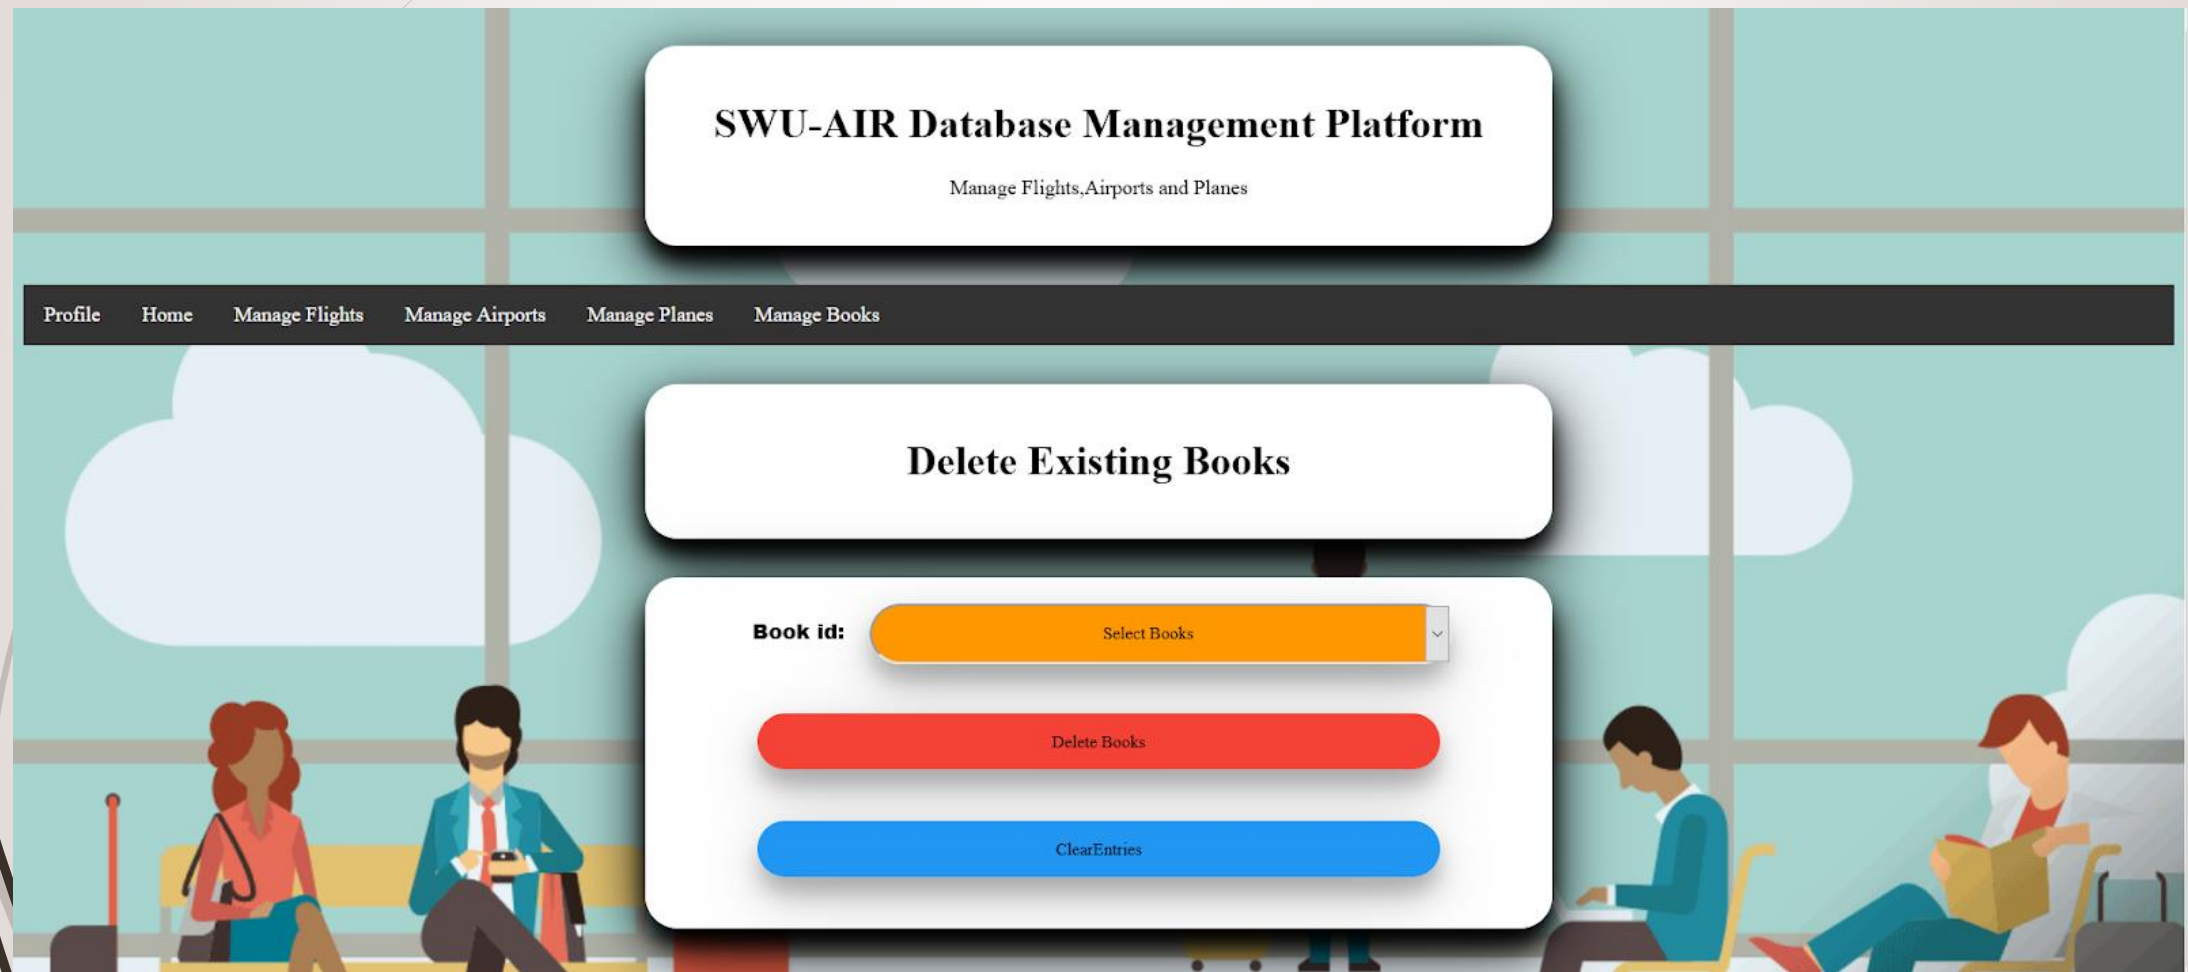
SWU-AIR Database Management Platform

Manage Flights,Airports and Planes

Profile Home Manage Flights Manage Airports Manage Planes Manage Books

Delete Existing Books

Book id: Select Books

Delete Books

ClearEntries